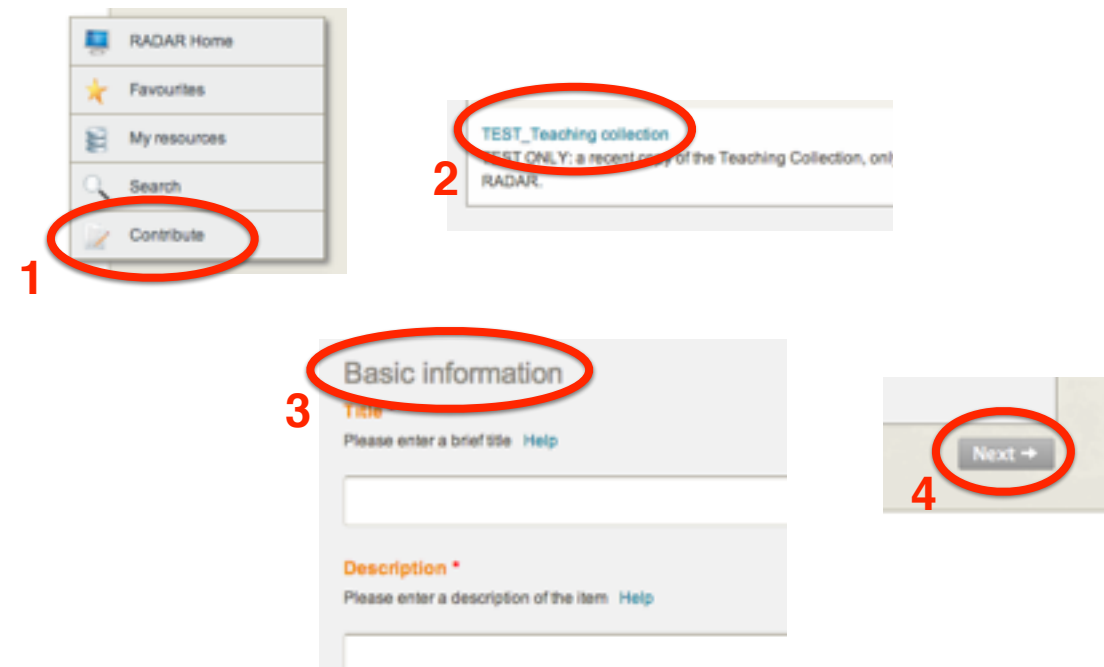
RADAR Home

Favourites

My resources

Search

Contribute

1

TEST_Teaching collection

TEST ONLY: a recent copy of the Teaching Collection, onl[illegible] RADAR.

2

Basic information

3

Title

Please enter a brief title Help

Description *

Please enter a description of the item Help

Next →

4